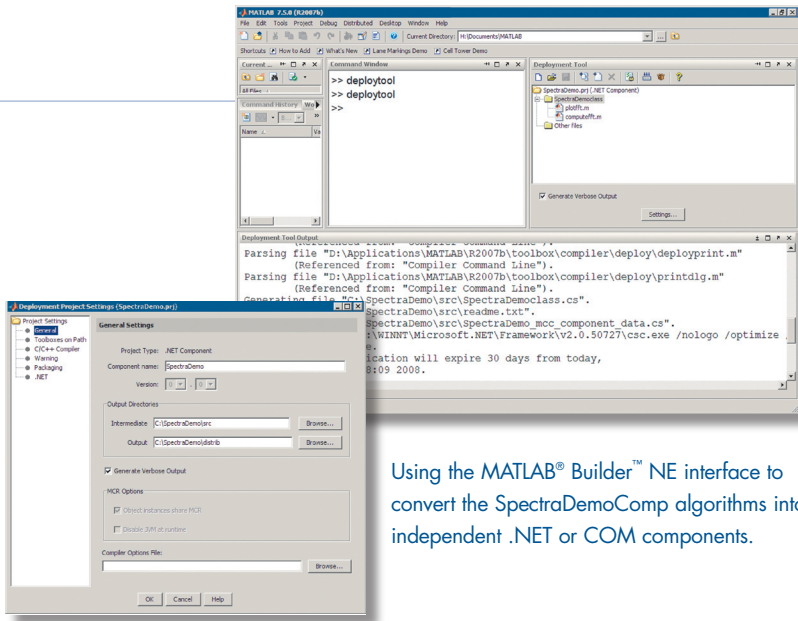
MATLAB 7.5.0 (R2007b)

File Edit Tools Project Debug Distributed Desktop Window Help

Current Directory: H:\Documents\MATLAB

Shortcuts How to Add What's New Lane Markings Demo Cell Tower Demo

Current ...

All Files

Command History Wo

Name Va

Command Window

>> deploytool
>> deploytool
>>

Deployment Tool

SpectraDemo.prj (.NET Component)
SpectraDemoclass
plotfft.m
computefft.m
Other files

Generate Verbose Output

Settings...

Deployment Tool Output

Parsing file "D:\Applications\MATLAB\R2007b\toolbox\compiler\deploy\deployprint.m"
(Referenced from: "Compiler Command Line").
Parsing file "D:\Applications\MATLAB\R2007b\toolbox\compiler\deploy\printdlg.m"
(Referenced from: "Compiler Command Line").
Generating file "C:\SpectraDemo\src\SpectraDemoclass.cs".
SpectraDemo\src\readme.txt".
SpectraDemo\src\SpectraDemo_mcc_component_data.cs".
:\WINNT\Microsoft.NET\Framework\v2.0.50727\csc.exe /nologo /optimize
ication will expire 30 days from today,
8:09 2008.

Deployment Project Settings (SpectraDemo.prj)

Project Settings
General
Toolboxes on Path
C/C++ Compiler
Warning
Packaging
.NET

General Settings

Project Type: .NET Component

Component name: SpectraDemo

Version: 0 . 0

Output Directories

Intermediate C:\SpectraDemo\src Browse...

Output C:\SpectraDemo\distrib Browse...

Generate Verbose Output

MCR Options

Different instances share MCR

Disable JVM at runtime

Compiler Options File:

Browse...

OK Cancel Help

Using the MATLAB® Builder™ NE interface to convert the SpectraDemoComp algorithms int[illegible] independent .NET or COM components.